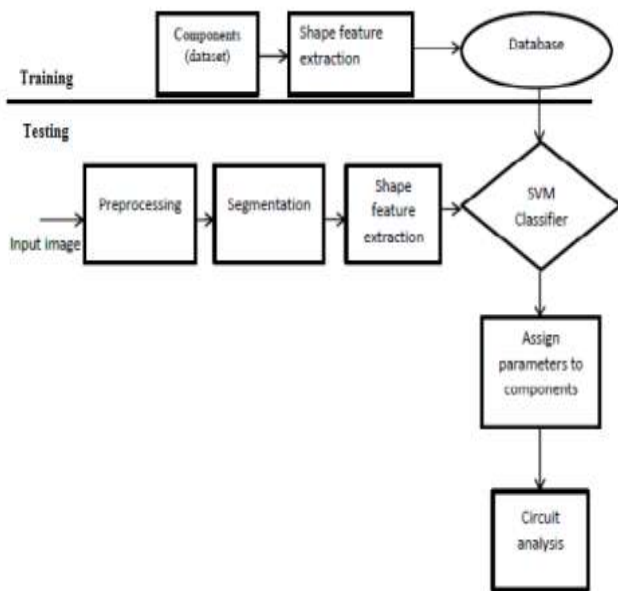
Components (dataset)

Shape feature extraction

Database

Training

Testing

Input image

Preprocessing

Segmentation

Shape feature extraction

SVM Classifier

Assign parameters to components

Circuit analysis